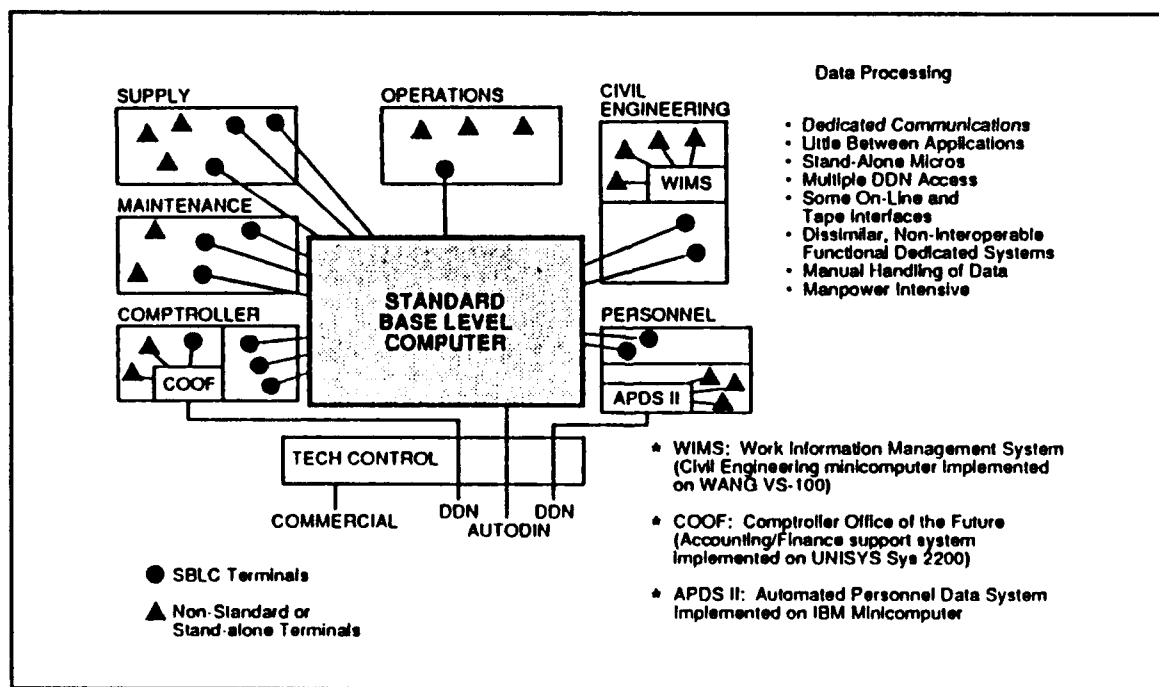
SUPPLY

OPERATIONS

CIVIL ENGINEERING

WIMS

MAINTENANCE

STANDARD BASE LEVEL COMPUTER

COMPTROLLER

COOF

PERSONNEL

APDS II

TECH CONTROL

COMMERCIAL

DDN

AUTODIN

DDN

● SBLC Terminals

▲ Non-Standard or Stand-alone Terminals

Data Processing

• Dedicated Communications
• Little Between Applications
• Stand-Alone Micros
• Multiple DDN Access
• Some On-Line and Tape Interfaces
• Dissimilar, Non-Interoperable Functional Dedicated Systems
• Manual Handling of Data
• Manpower Intensive

* WIMS: Work Information Management System (Civil Engineering minicomputer Implemented on WANG VS-100)

* COOF: Comptroller Office of the Future (Accounting/Finance support system Implemented on UNISYS Sys 2200)

* APDS II: Automated Personnel Data System Implemented on IBM Minicomputer